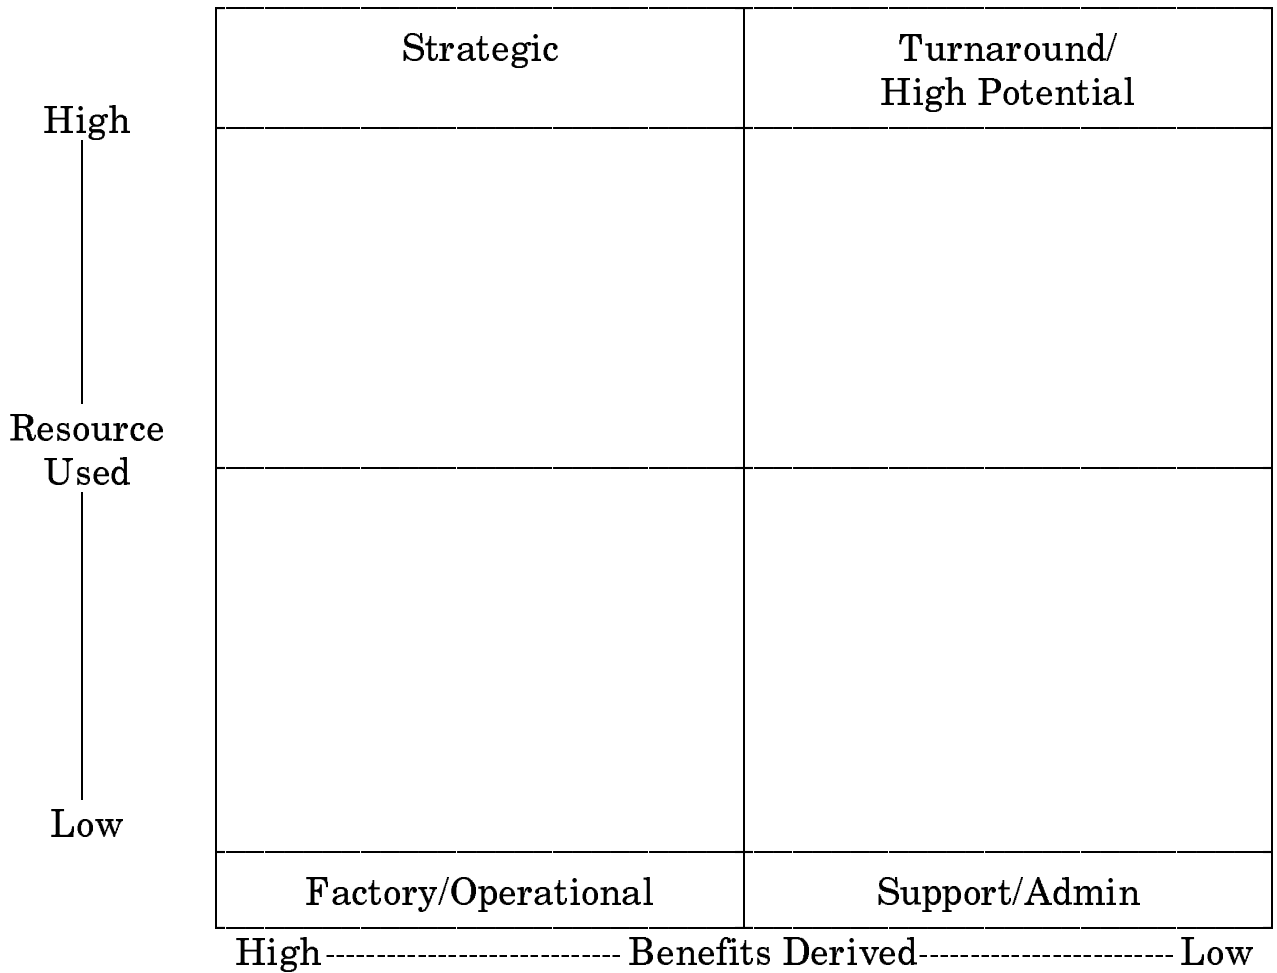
| Strategic | Turnaround/ High Potential |
|---|---|
| | |
| | |
| Factory/Operational | Support/Admin |

High

Resource Used

Low

High---------------------------- Benefits Derived------------------------ Low